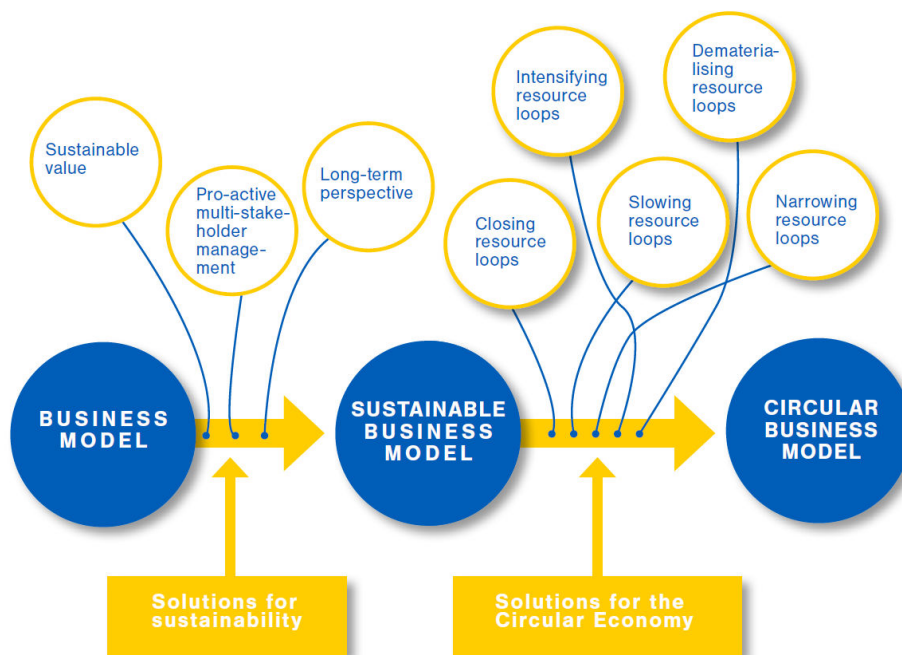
Sustainable value

Pro-active multi-stakeholder management

Long-term perspective

Intensifying resource loops

Dematerialising resource loops

Closing resource loops

Slowing resource loops

Narrowing resource loops

BUSINESS MODEL

SUSTAINABLE BUSINESS MODEL

CIRCULAR BUSINESS MODEL

Solutions for sustainability

Solutions for the Circular Economy